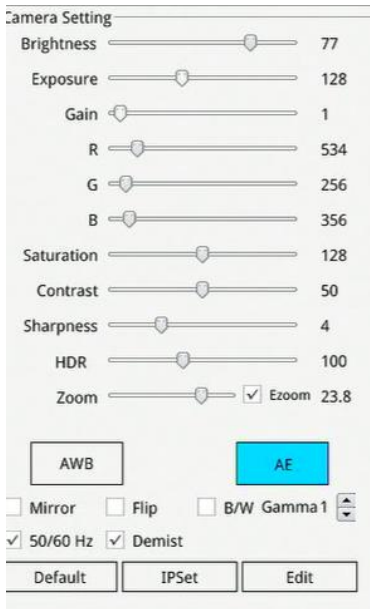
Camera Setting
Brightness 77
Exposure 128
Gain 1
R 534
G 256
B 356
Saturation 128
Contrast 50
Sharpness 4
HDR 100
Zoom ✓ Ezoom 23.8

AWB
AE

Mirror Flip B/W Gamma 1
✓ 50/60 Hz ✓ Demist

Default IPSet Edit